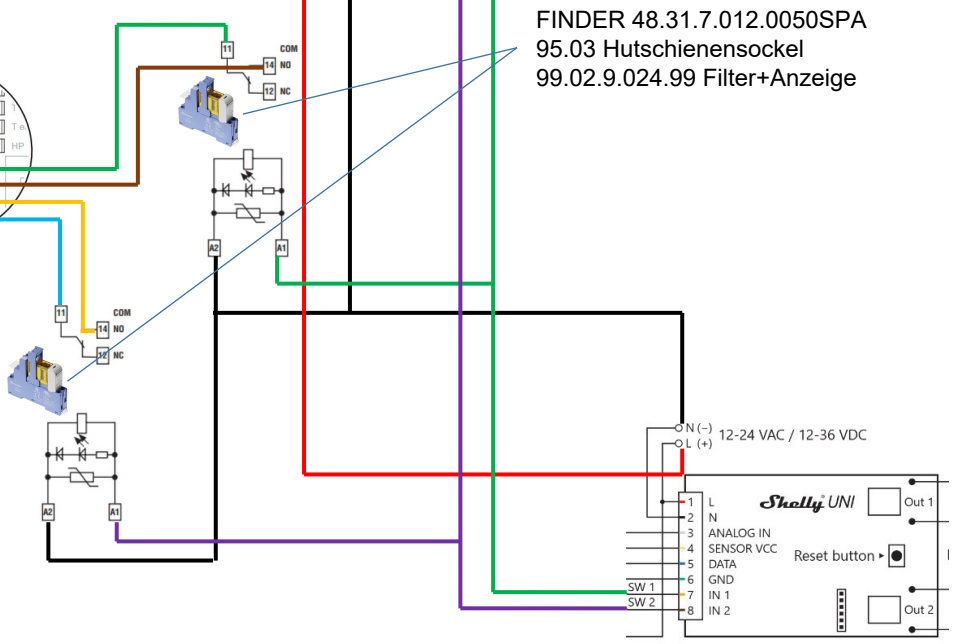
FINDER 48.31.7.012.0050SPA
95.03 Hutschienensockel
99.02.9.024.99 Filter+Anzeige

11 COM
14 NO
12 NC

A2 A1

11 COM
14 NO
12 NC

A2 A1

T e
HP

N (–)
L (+)
12-24 VAC / 12-36 VDC

Shelly UNI

1 L
2 N
3 ANALOG IN
4 SENSOR VCC
5 DATA
6 GND
SW 1 7 IN 1
SW 2 8 IN 2

Out 1
Reset button ▸
Out 2